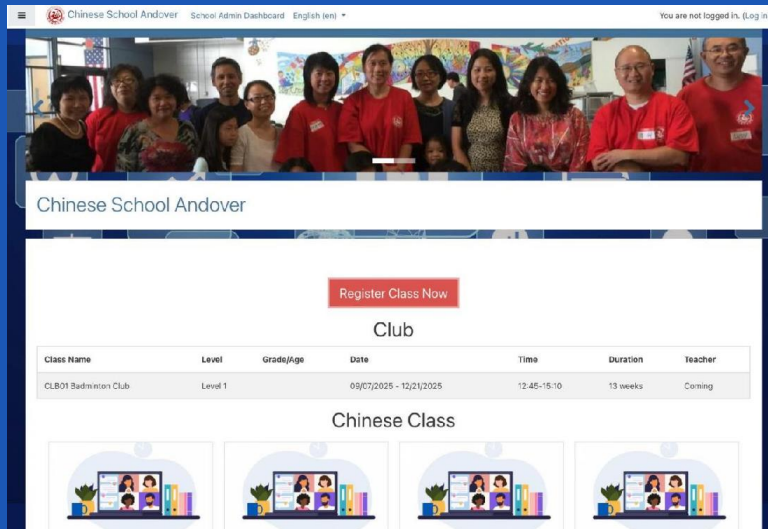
Chinese School Andover School Admin Dashboard English (en)

You are not logged in. (Log in

Chinese School Andover

Register Class Now

Club

| Class Name | Level | Grade/Age | Date | Time | Duration | Teacher |
|---|---|---|---|---|---|---|
| CLB01 Badminton Club | Level 1 | | 09/07/2025 - 12/21/2025 | 12:45-15:10 | 13 weeks | Coming |

Chinese Class